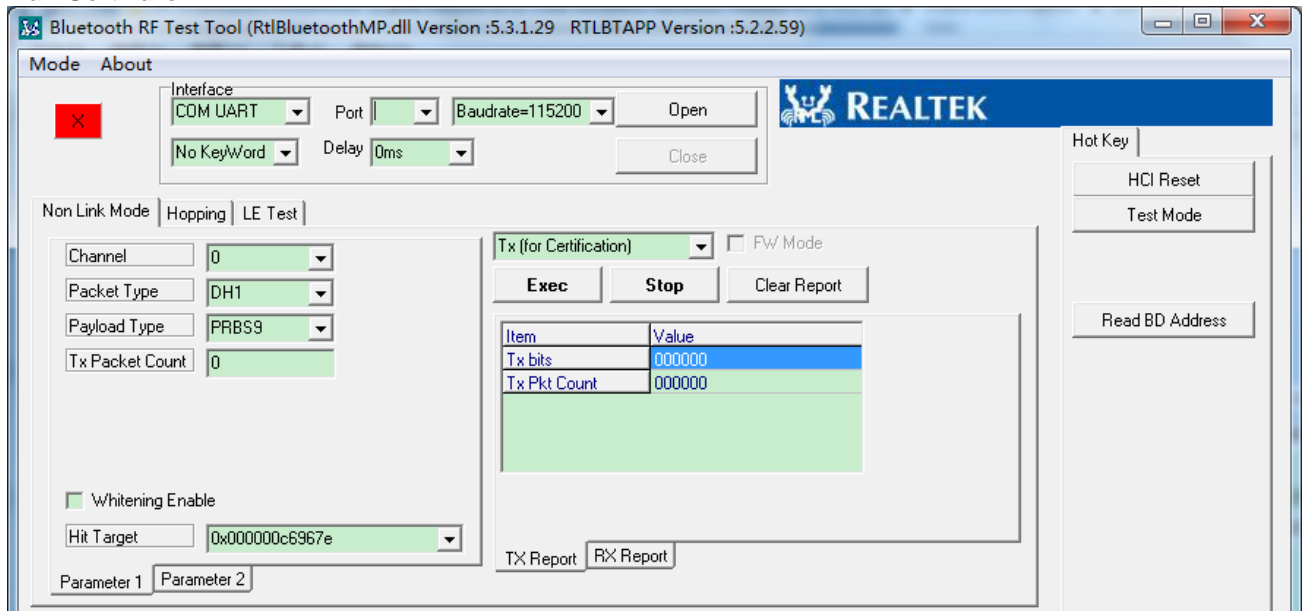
Bluetooth RF Test Tool (RtlBluetoothMP.dll Version :5.3.1.29 RTLBTAPP Version :5.2.2.59)

Mode About

Interface
COM UART
Port
Baudrate=115200
Open
No KeyWord
Delay 0ms
Close

X

REALTEK

Hot Key
HCI Reset
Test Mode
Read BD Address

Non Link Mode | Hopping | LE Test

Channel 0
Packet Type DH1
Payload Type PRBS9
Tx Packet Count 0

Whitening Enable

Hit Target 0x000000c6967e

Parameter 1 | Parameter 2

Tx (for Certification)
FW Mode
Exec
Stop
Clear Report

| Item | Value |
|---|---|
| Tx bits | 000000 |
| Tx Pkt Count | 000000 |

TX Report | RX Report